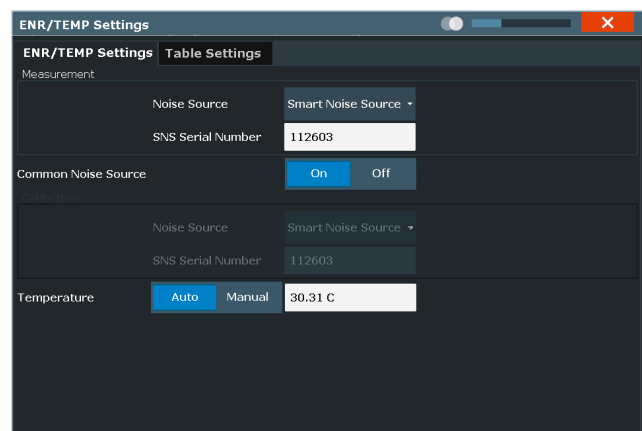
ENR/TEMP Settings

ENR/TEMP Settings | Table Settings

Measurement

Noise Source | Smart Noise Source

SNS Serial Number | 112603

Common Noise Source | On | Off

Calibration

Noise Source | Smart Noise Source

SNS Serial Number | 112603

Temperature | Auto | Manual | 30.31 C